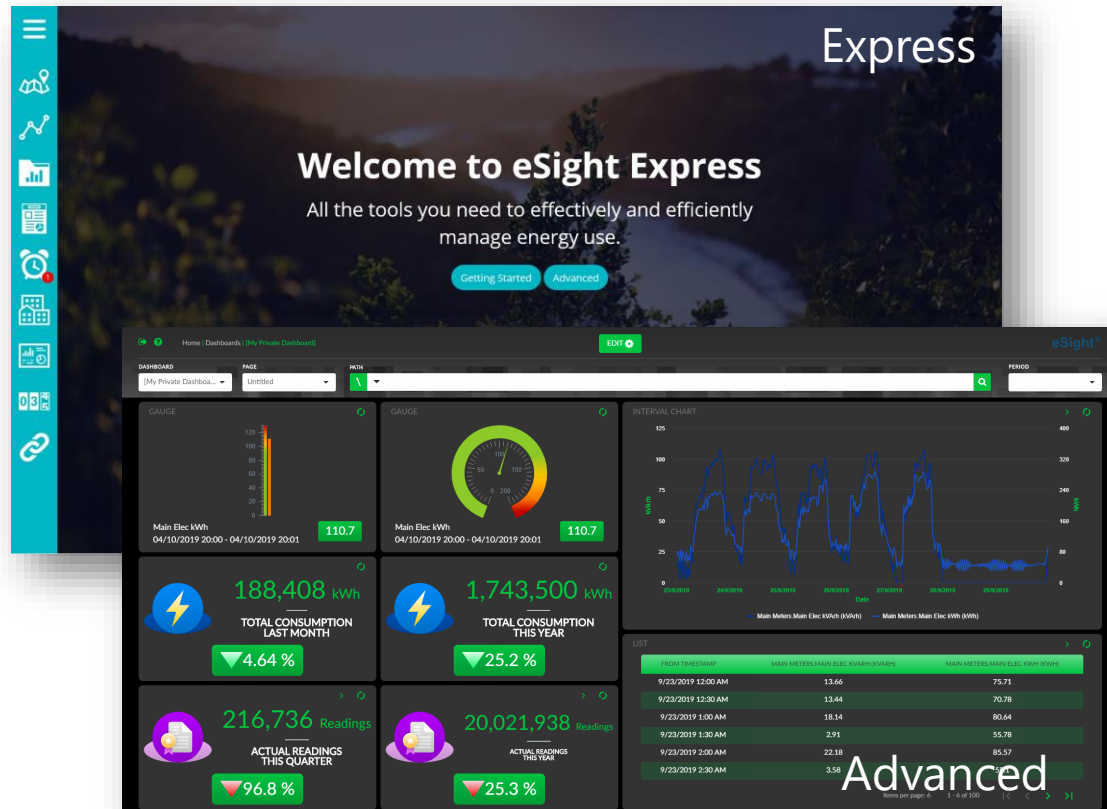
Express

Welcome to eSight Express

All the tools you need to effectively and efficiently manage energy use.

Getting Started Advanced

Home | Dashboards | [My Private Dashboard]

EDIT

eSight

DASHBOARD
[My Private Dashboa...

PAGE
Untitled

PATH
\

PERIOD

GAUGE

120
100
80
60
40
20
0

Main Elec kWh
04/10/2019 20:00 - 04/10/2019 20:01
110.7

GAUGE

50
100
150
0
200

Main Elec kWh
04/10/2019 20:00 - 04/10/2019 20:01
110.7

INTERVAL CHART

125
100
75
50
25
0

400
320
240
160
80
0

kVArh
kWh

23/9/2019 24/9/2019 25/9/2019 26/9/2019 27/9/2019 28/9/2019 29/9/2019
Date

Main Meters.Main Elec kVArh (kVArh) Main Meters.Main Elec kWh (kWh)

188,408 kWh
TOTAL CONSUMPTION LAST MONTH
4.64 %

1,743,500 kWh
TOTAL CONSUMPTION THIS YEAR
25.2 %

LIST

| FROM TIMESTAMP | MAIN METERS.MAIN ELEC KVARH (KVARH) | MAIN METERS.MAIN ELEC KWH (KWH) |
|---|---|---|
| 9/23/2019 12:00 AM | 13.66 | 75.71 |
| 9/23/2019 12:30 AM | 13.44 | 70.78 |
| 9/23/2019 1:00 AM | 18.14 | 80.64 |
| 9/23/2019 1:30 AM | 2.91 | 55.78 |
| 9/23/2019 2:00 AM | 22.18 | 85.57 |
| 9/23/2019 2:30 AM | 3.58 | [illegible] |

216,736 Readings
ACTUAL READINGS THIS QUARTER
96.8 %

20,021,938 Readings
ACTUAL READINGS THIS YEAR
25.3 %

Advanced

Items per page: 6 1 - 6 of 100